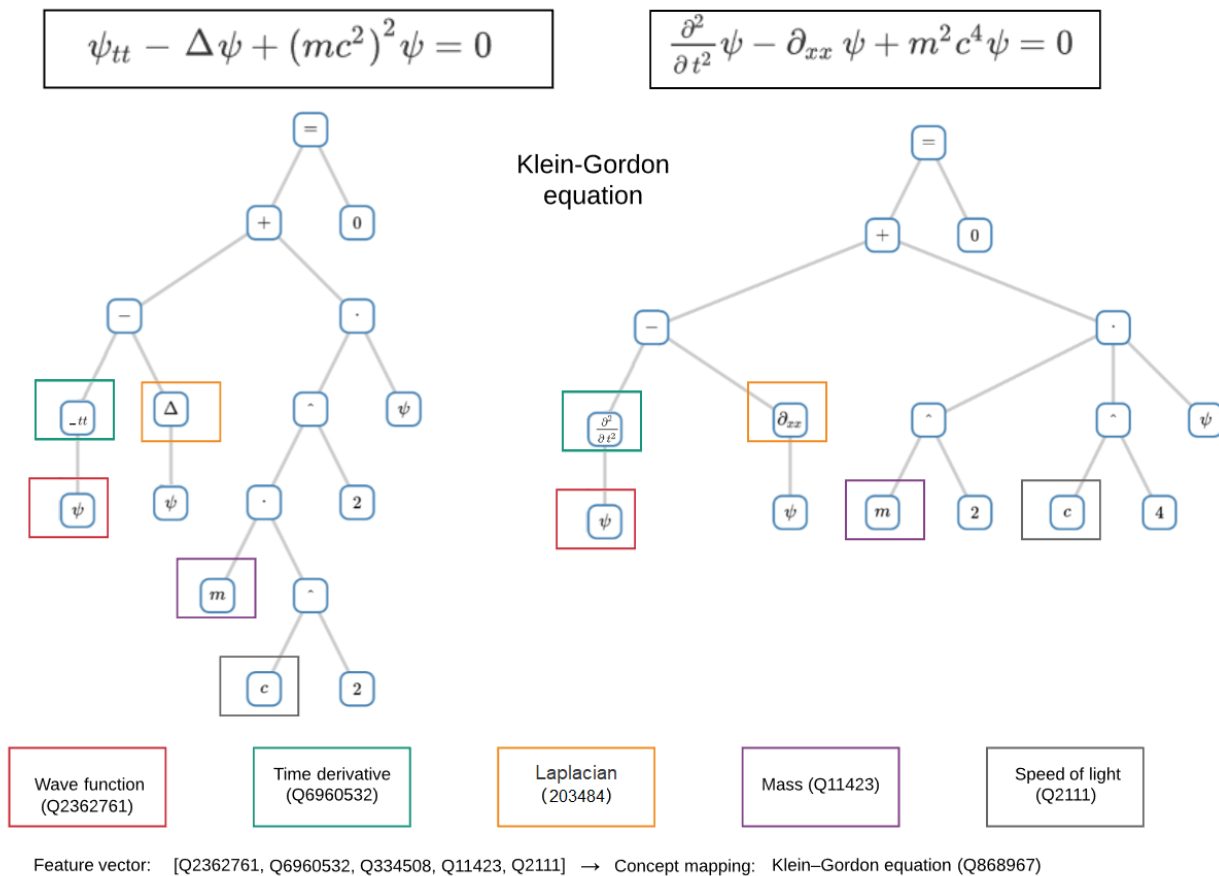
$\psi_{tt} - \Delta\psi + (mc^2)^2\psi = 0$

$\frac{\partial^2}{\partial t^2}\psi - \partial_{xx}\,\psi + m^2c^4\psi = 0$

Klein-Gordon equation

=
+
0
−
·
$\_{tt}$
Δ
^
ψ
ψ
ψ
·
2
m
^
c
2

=
+
0
−
·
$\frac{\partial^2}{\partial t^2}$
$\partial_{xx}$
^
^
ψ
ψ
ψ
m
2
c
4

Wave function (Q2362761)

Time derivative (Q6960532)

Laplacian (203484)

Mass (Q11423)

Speed of light (Q2111)

Feature vector: [Q2362761, Q6960532, Q334508, Q11423, Q2111] → Concept mapping: Klein–Gordon equation (Q868967)